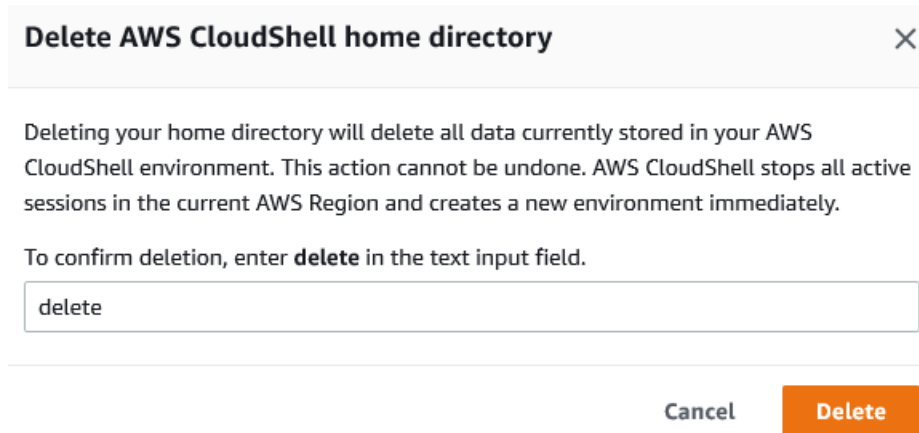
Delete AWS CloudShell home directory

×

Deleting your home directory will delete all data currently stored in your AWS CloudShell environment. This action cannot be undone. AWS CloudShell stops all active sessions in the current AWS Region and creates a new environment immediately.

To confirm deletion, enter **delete** in the text input field.

delete

Cancel

Delete